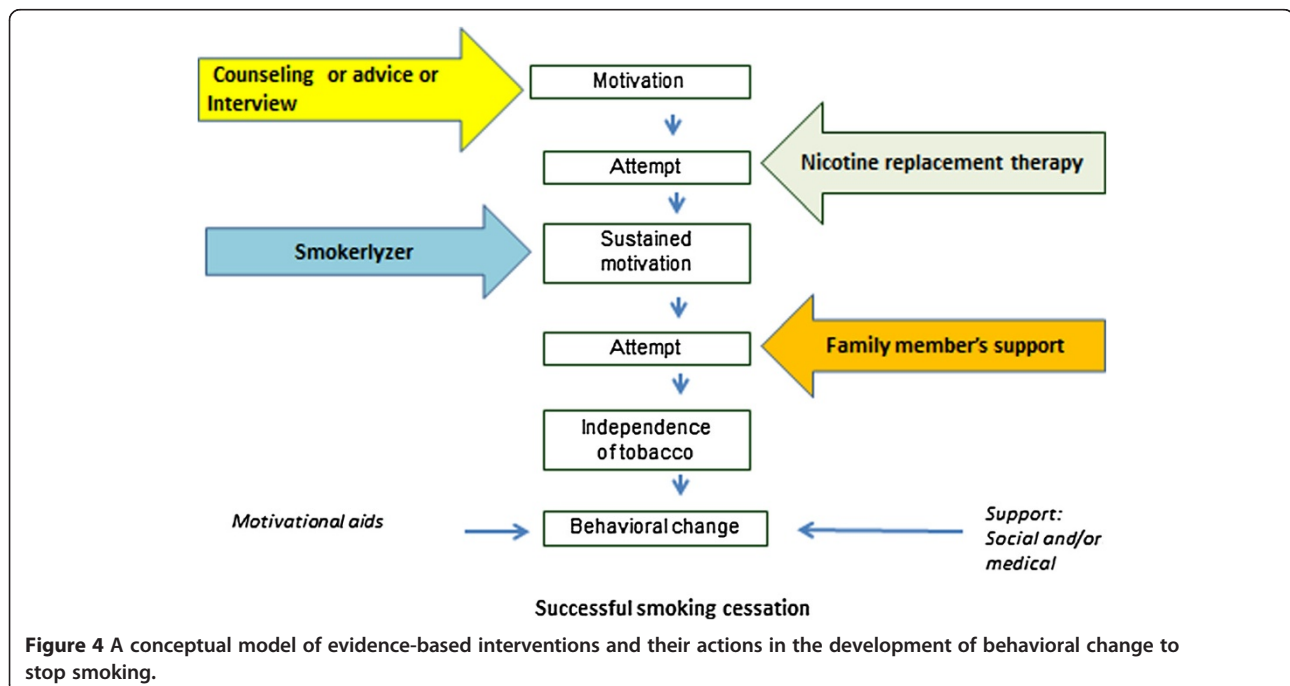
Counseling or advice or Interview

Motivation

Attempt

Nicotine replacement therapy

Smokerlyzer

Sustained motivation

Attempt

Family member's support

Independence of tobacco

Motivational aids

Behavioral change

Support: Social and/or medical

Successful smoking cessation

**Figure 4** A conceptual model of evidence-based interventions and their actions in the development of behavioral change to stop smoking.